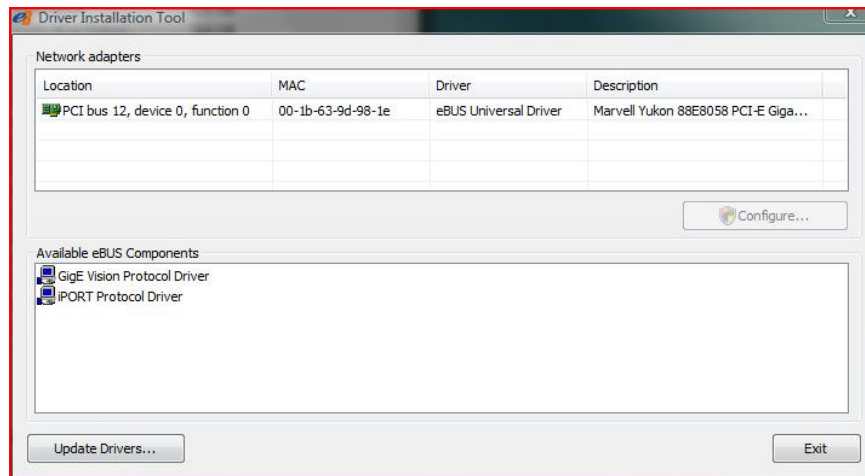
Driver Installation Tool

Network adapters

| Location | MAC | Driver | Description |
|---|---|---|---|
| PCI bus 12, device 0, function 0 | 00-1b-63-9d-98-1e | eBUS Universal Driver | Marvell Yukon 88E8058 PCI-E Giga... |

Configure...

Available eBUS Components

GigE Vision Protocol Driver
iPORT Protocol Driver

Update Drivers...

Exit